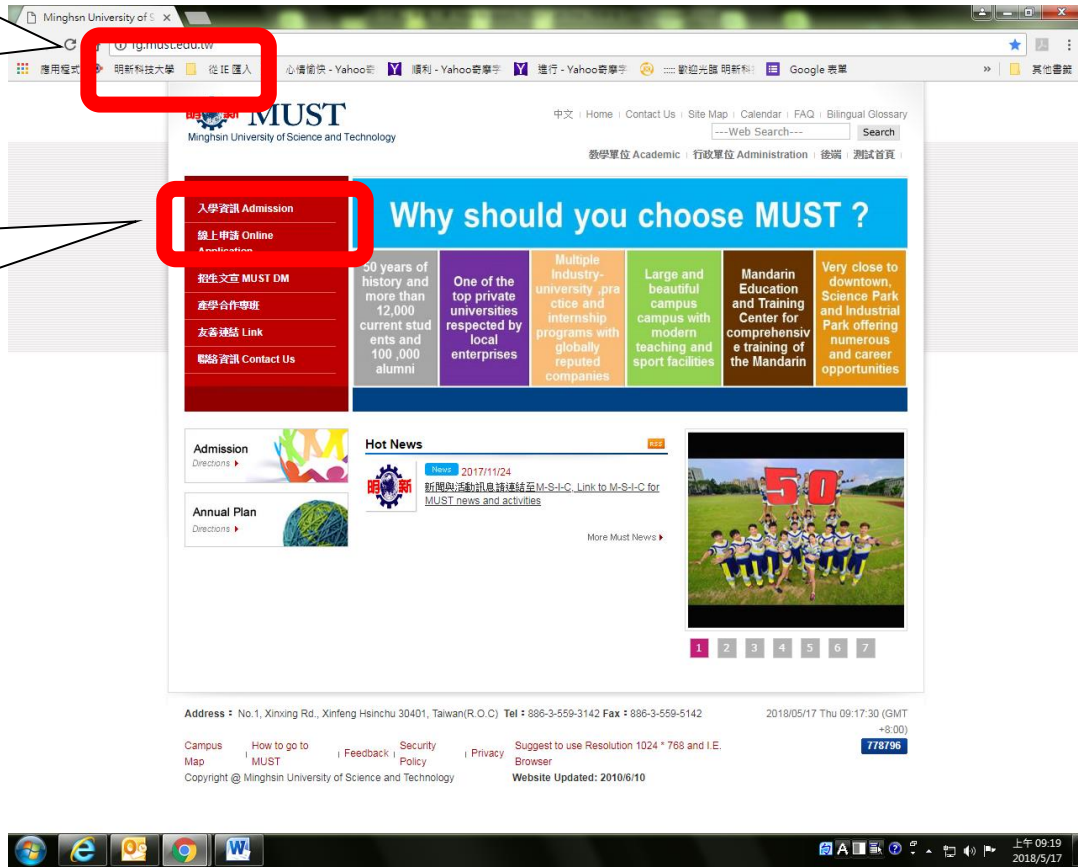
Minghsn University of S ×

fg.must.edu.tw

應用程式 明新科技大學 從 IE 匯入 心情愉快 - Yahoo奇 順利 - Yahoo奇摩字 進行 - Yahoo奇摩字 歡迎光臨 明新科 Google 表單 » 其他書籤

MUST
Minghsin University of Science and Technology

中文 | Home | Contact Us | Site Map | Calendar | FAQ | Bilingual Glossary
---Web Search--- Search
教學單位 Academic | 行政單位 Administration | 後端 | 測試首頁

入學資訊 Admission
線上申請 Online Application
招生文宣 MUST DM
產學合作專班
友善連結 Link
聯絡資訊 Contact Us

Why should you choose MUST ?

50 years of history and more than 12,000 current students and 100 ,000 alumni

One of the top private universities respected by local enterprises

Multiple Industry-university .practice and internship programs with globally reputed companies

Large and beautiful campus campus with modern teaching and sport facilities

Mandarin Education and Training Center for comprehensive training of the Mandarin

Very close to downtown, Science Park and Industrial Park offering numerous and career opportunities

Admission
Directions ▸

Annual Plan
Directions ▸

Hot News

News 2017/11/24
新聞與活動訊息請連結至M-S-I-C, Link to M-S-I-C for MUST news and activities

More Must News ▸

50

1 2 3 4 5 6 7

Address : No.1, Xinxing Rd., Xinfeng Hsinchu 30401, Taiwan(R.O.C) Tel : 886-3-559-3142 Fax : 886-3-559-5142
2018/05/17 Thu 09:17:30 (GMT +8:00)
778796

Campus Map | How to go to MUST | Feedback | Security Policy | Privacy
Suggest to use Resolution 1024 * 768 and I.E. Browser
Copyright @ Minghsin University of Science and Technology
Website Updated: 2010/6/10

上午 09:19
2018/5/17